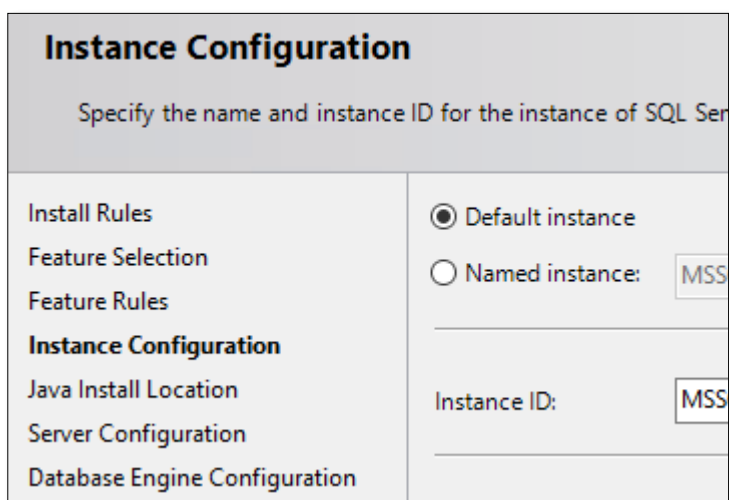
Instance Configuration

Specify the name and instance ID for the instance of SQL Ser

Install Rules
Feature Selection
Feature Rules
**Instance Configuration**
Java Install Location
Server Configuration
Database Engine Configuration

Default instance
Named instance: MSS

Instance ID: MSS